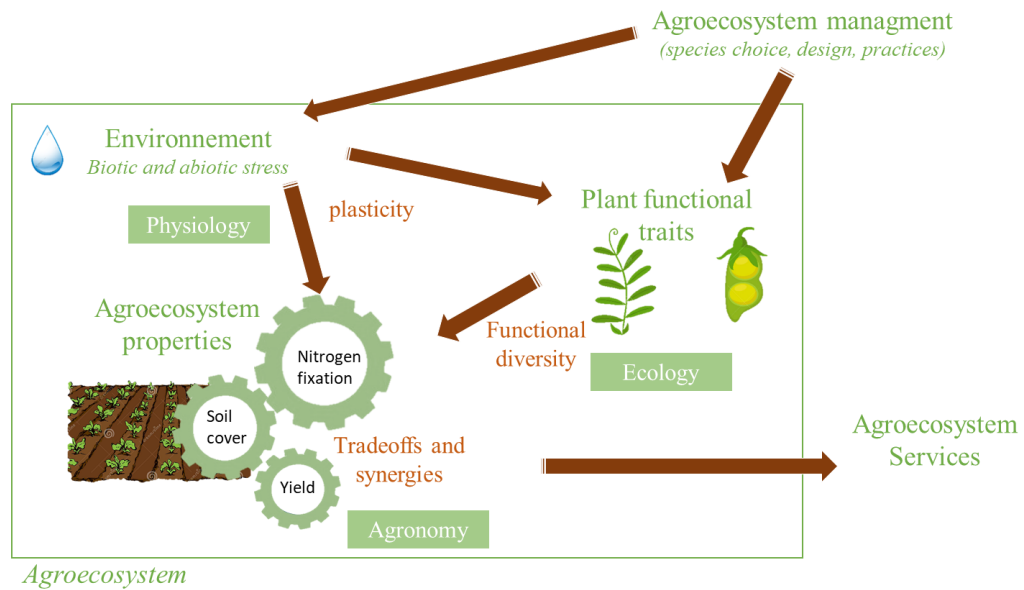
Agroecosystem managment
(species choice, design, practices)

Environnement
Biotic and abiotic stress

Physiology

plasticity

Plant functional traits

Agroecosystem properties

Nitrogen fixation

Functional diversity

Ecology

Soil cover

Tradeoffs and synergies

Yield

Agronomy

Agroecosystem Services

Agroecosystem